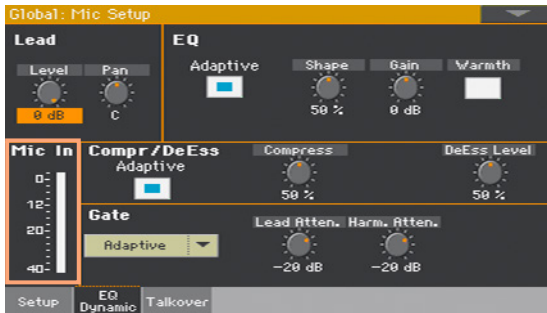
Global: Mic Setup

Lead

Level
0 dB

Pan
C

EQ

Adaptive

Shape
50 %

Gain
0 dB

Warmth

Mic In

0
12
20
40

Compr/DeEss
Adaptive

Compress
50 %

DeEss Level
50 %

Gate

Adaptive

Lead Atten.
-20 dB

Harm. Atten.
-20 dB

Setup
EQ Dynamic
Talkover